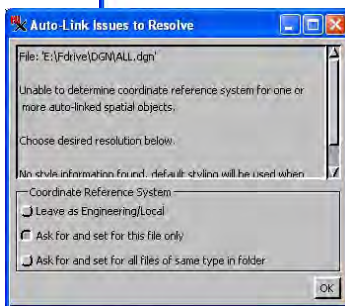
Auto-Link Issues to Resolve

File: 'E:\Fdrive\DGN\ALL.dgn'

Unable to determine coordinate reference system for one or more auto-linked spatial objects.

Choose desired resolution below.

No style information found, default styling will be used when

Coordinate Reference System

Leave as Engineering/Local

Ask for and set for this file only

Ask for and set for all files of same type in folder

OK